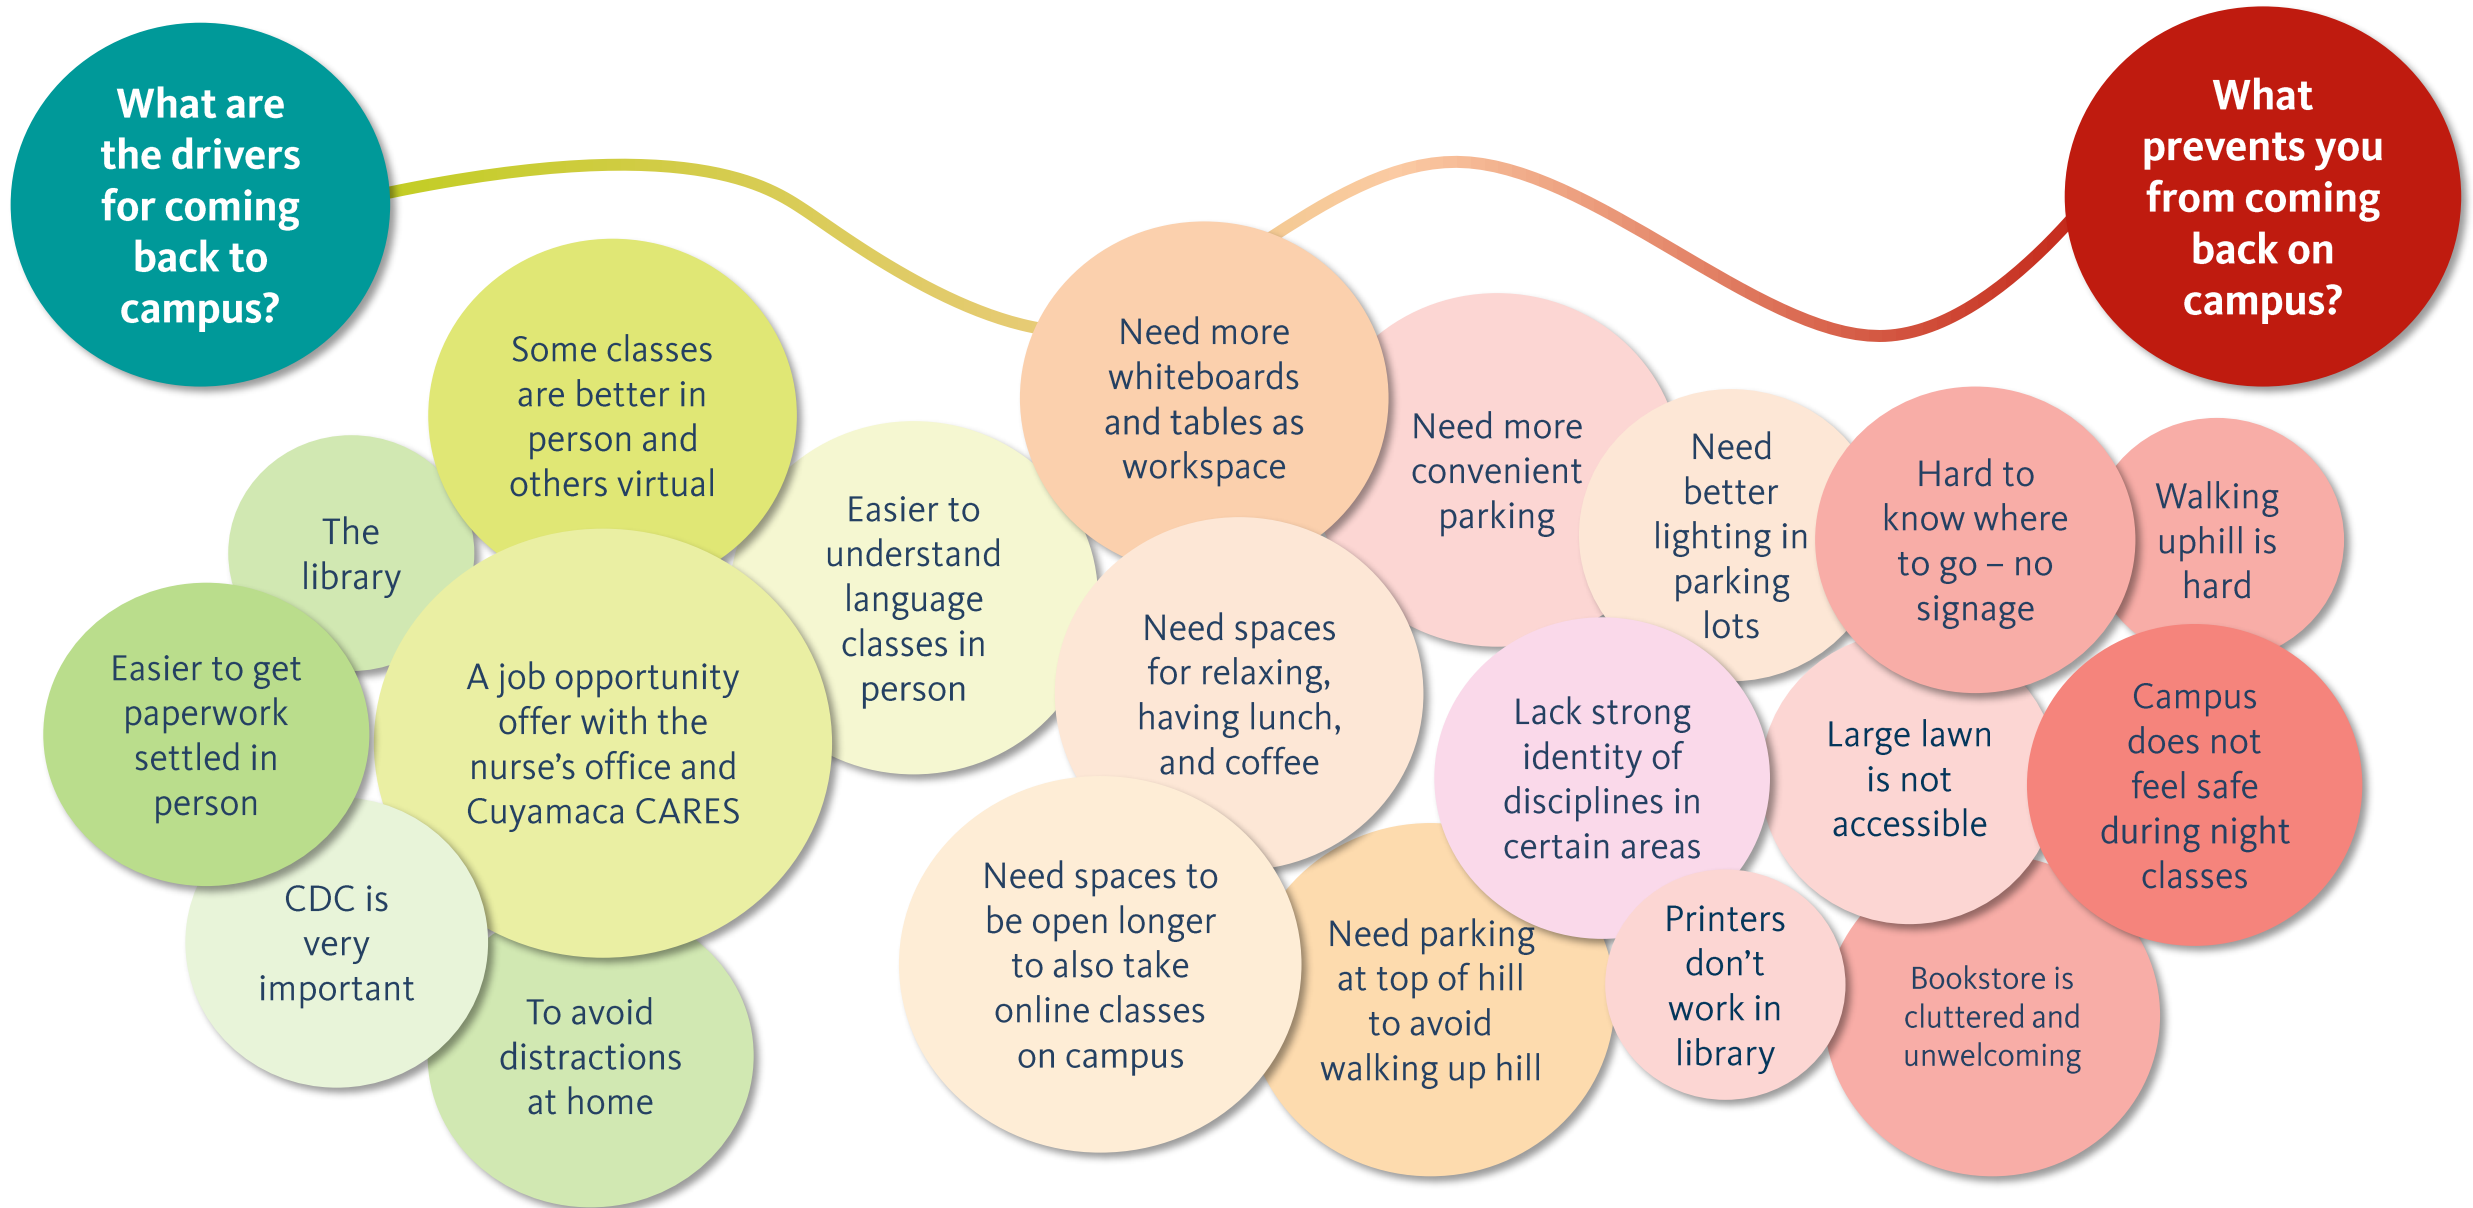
What are the drivers for coming back to campus?

What prevents you from coming back on campus?

Some classes are better in person and others virtual

The library

Easier to understand language classes in person

A job opportunity offer with the nurse's office and Cuyamaca CARES

Easier to get paperwork settled in person

CDC is very important

To avoid distractions at home

Need more whiteboards and tables as workspace

Need more convenient parking

Need better lighting in parking lots

Hard to know where to go – no signage

Walking uphill is hard

Need spaces for relaxing, having lunch, and coffee

Lack strong identity of disciplines in certain areas

Large lawn is not accessible

Campus does not feel safe during night classes

Need spaces to be open longer to also take online classes on campus

Need parking at top of hill to avoid walking up hill

Printers don't work in library

Bookstore is cluttered and unwelcoming